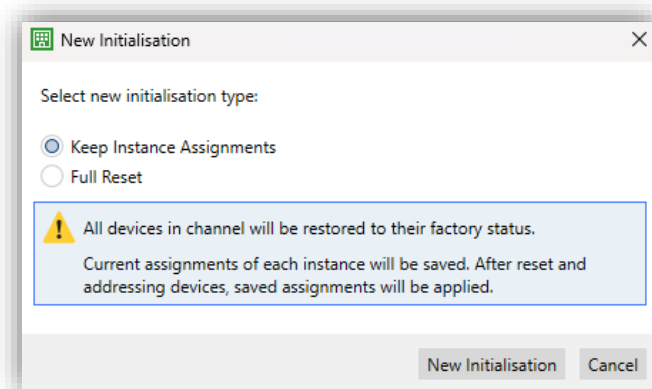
New Initialisation

Select new initialisation type:

Keep Instance Assignments
Full Reset

All devices in channel will be restored to their factory status.

Current assignments of each instance will be saved. After reset and addressing devices, saved assignments will be applied.

New Initialisation
Cancel